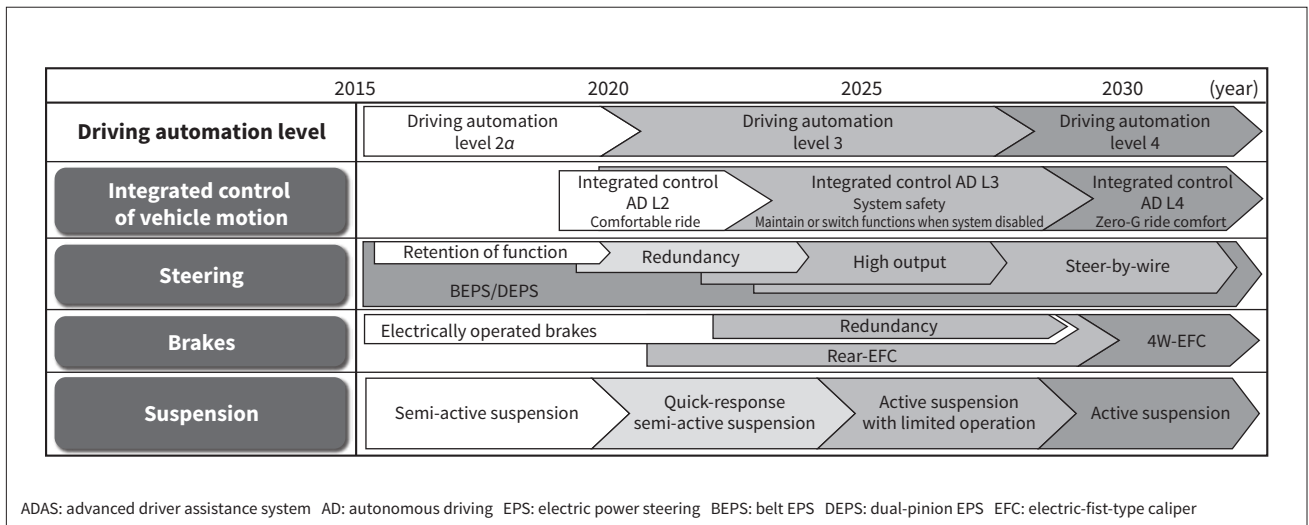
2015 2020 2025 2030 (year)

Driving automation level
Driving automation level 2$\alpha$
Driving automation level 3
Driving automation level 4

Integrated control of vehicle motion
Integrated control AD L2 Comfortable ride
Integrated control AD L3 System safety Maintain or switch functions when system disabled
Integrated control AD L4 Zero-G ride comfort

Steering
Retention of function
Redundancy
High output
Steer-by-wire
BEPS/DEPS

Brakes
Electrically operated brakes
Redundancy
Rear-EFC
4W-EFC

Suspension
Semi-active suspension
Quick-response semi-active suspension
Active suspension with limited operation
Active suspension

ADAS: advanced driver assistance system AD: autonomous driving EPS: electric power steering BEPS: belt EPS DEPS: dual-pinion EPS EFC: electric-fist-type caliper